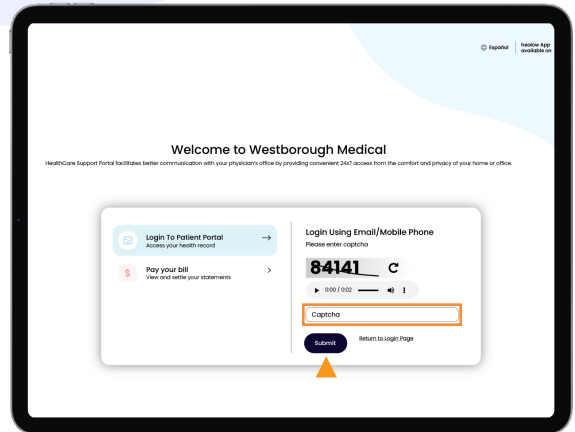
Español | healow App available on

Welcome to Westborough Medical

HealthCare Support Portal facilitates better communication with your physician's office by providing convenient 24x7 access from the comfort and privacy of your home or office.

Login To Patient Portal
Access your health record

Pay your bill
View and settle your statements

Login Using Email/Mobile Phone
Please enter captcha

84141

0:00 / 0:02

Captcha

Submit

Return to Login Page